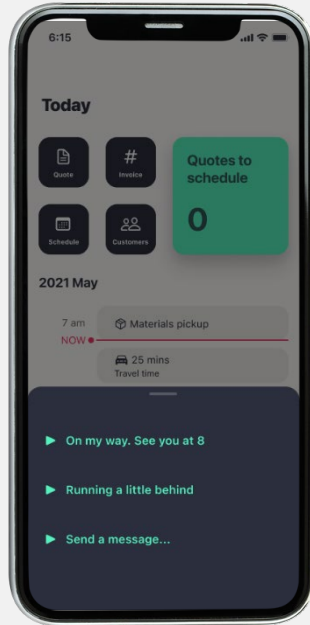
6:15

Today

Quote

#
Invoice

Schedule

Customers

Quotes to schedule

0

2021 May

7 am
NOW

Materials pickup

25 mins
Travel time

On my way. See you at 8

Running a little behind

Send a message...